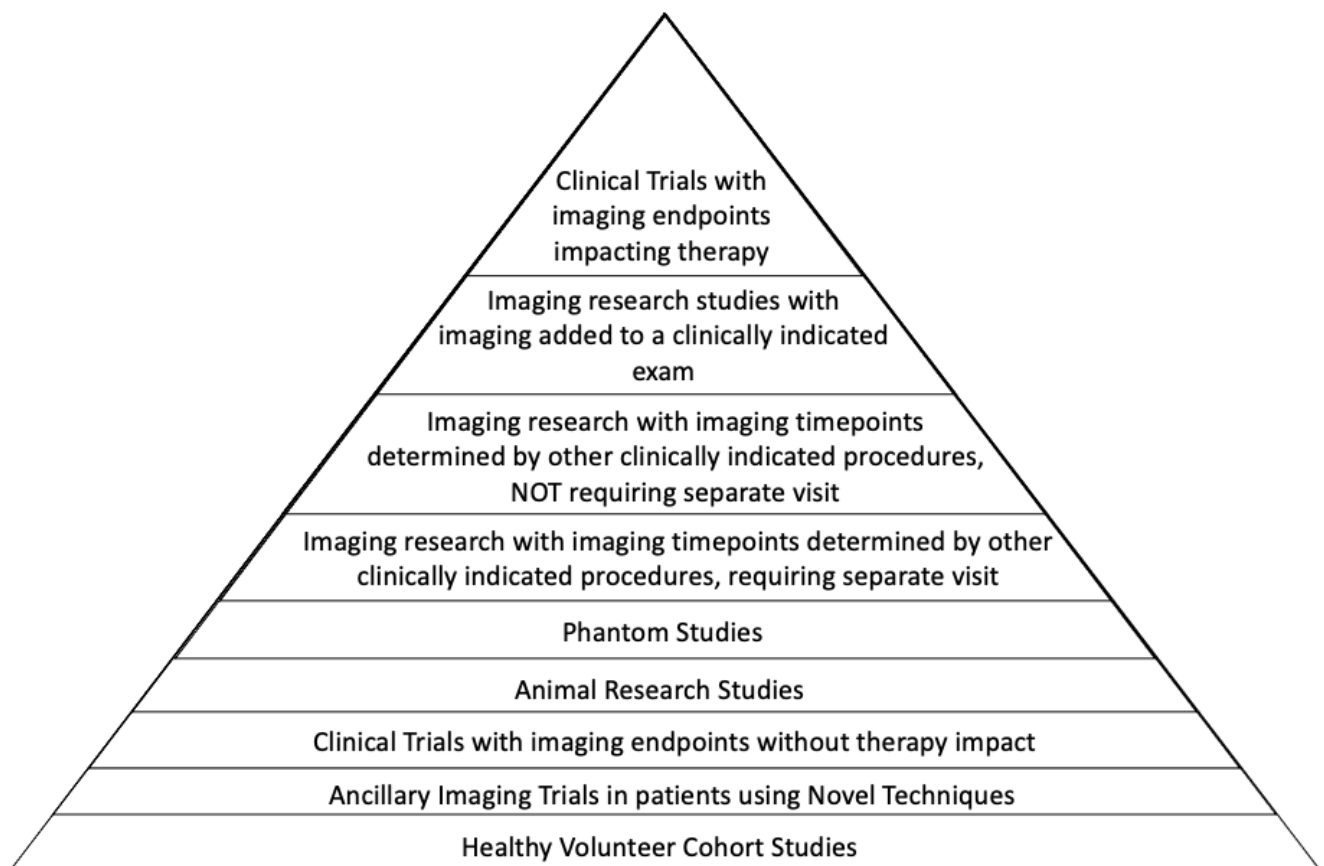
Clinical Trials with imaging endpoints impacting therapy

Imaging research studies with imaging added to a clinically indicated exam

Imaging research with imaging timepoints determined by other clinically indicated procedures, NOT requiring separate visit

Imaging research with imaging timepoints determined by other clinically indicated procedures, requiring separate visit

Phantom Studies

Animal Research Studies

Clinical Trials with imaging endpoints without therapy impact

Ancillary Imaging Trials in patients using Novel Techniques

Healthy Volunteer Cohort Studies